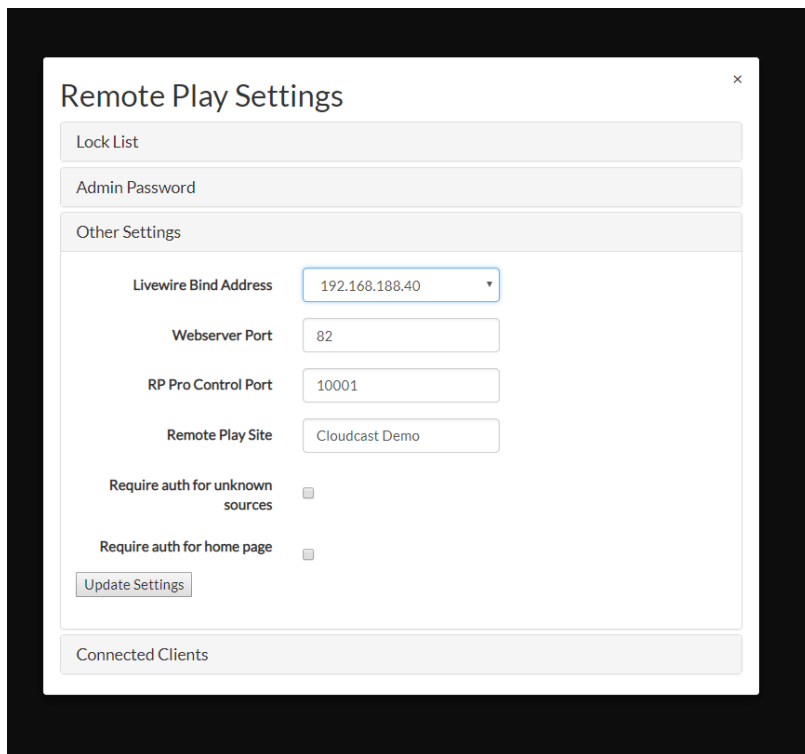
Remote Play Settings

×

Lock List

Admin Password

Other Settings

Livewire Bind Address 192.168.188.40

Webserver Port 82

RP Pro Control Port 10001

Remote Play Site Cloudcast Demo

Require auth for unknown sources

Require auth for home page

Update Settings

Connected Clients